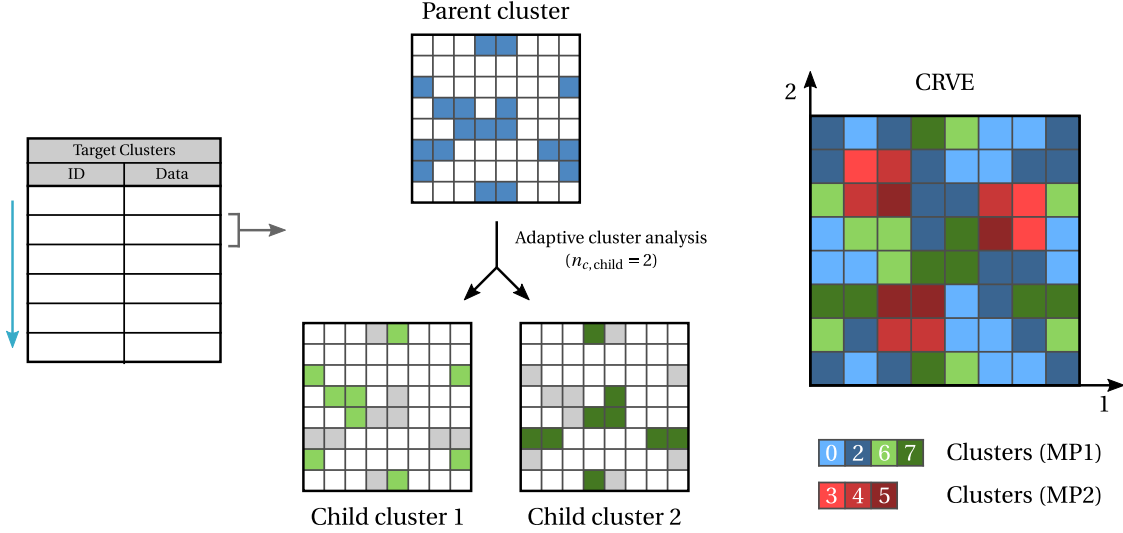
Parent cluster

Target Clusters

| ID | Data |
|---|---|
| | |
| | |
| | |
| | |
| | |
| | |

Adaptive cluster analysis
$(n_{c,\text{child}} = 2)$

Child cluster 1

Child cluster 2

CRVE

2

1

0 2 6 7 Clusters (MP1)

3 4 5 Clusters (MP2)